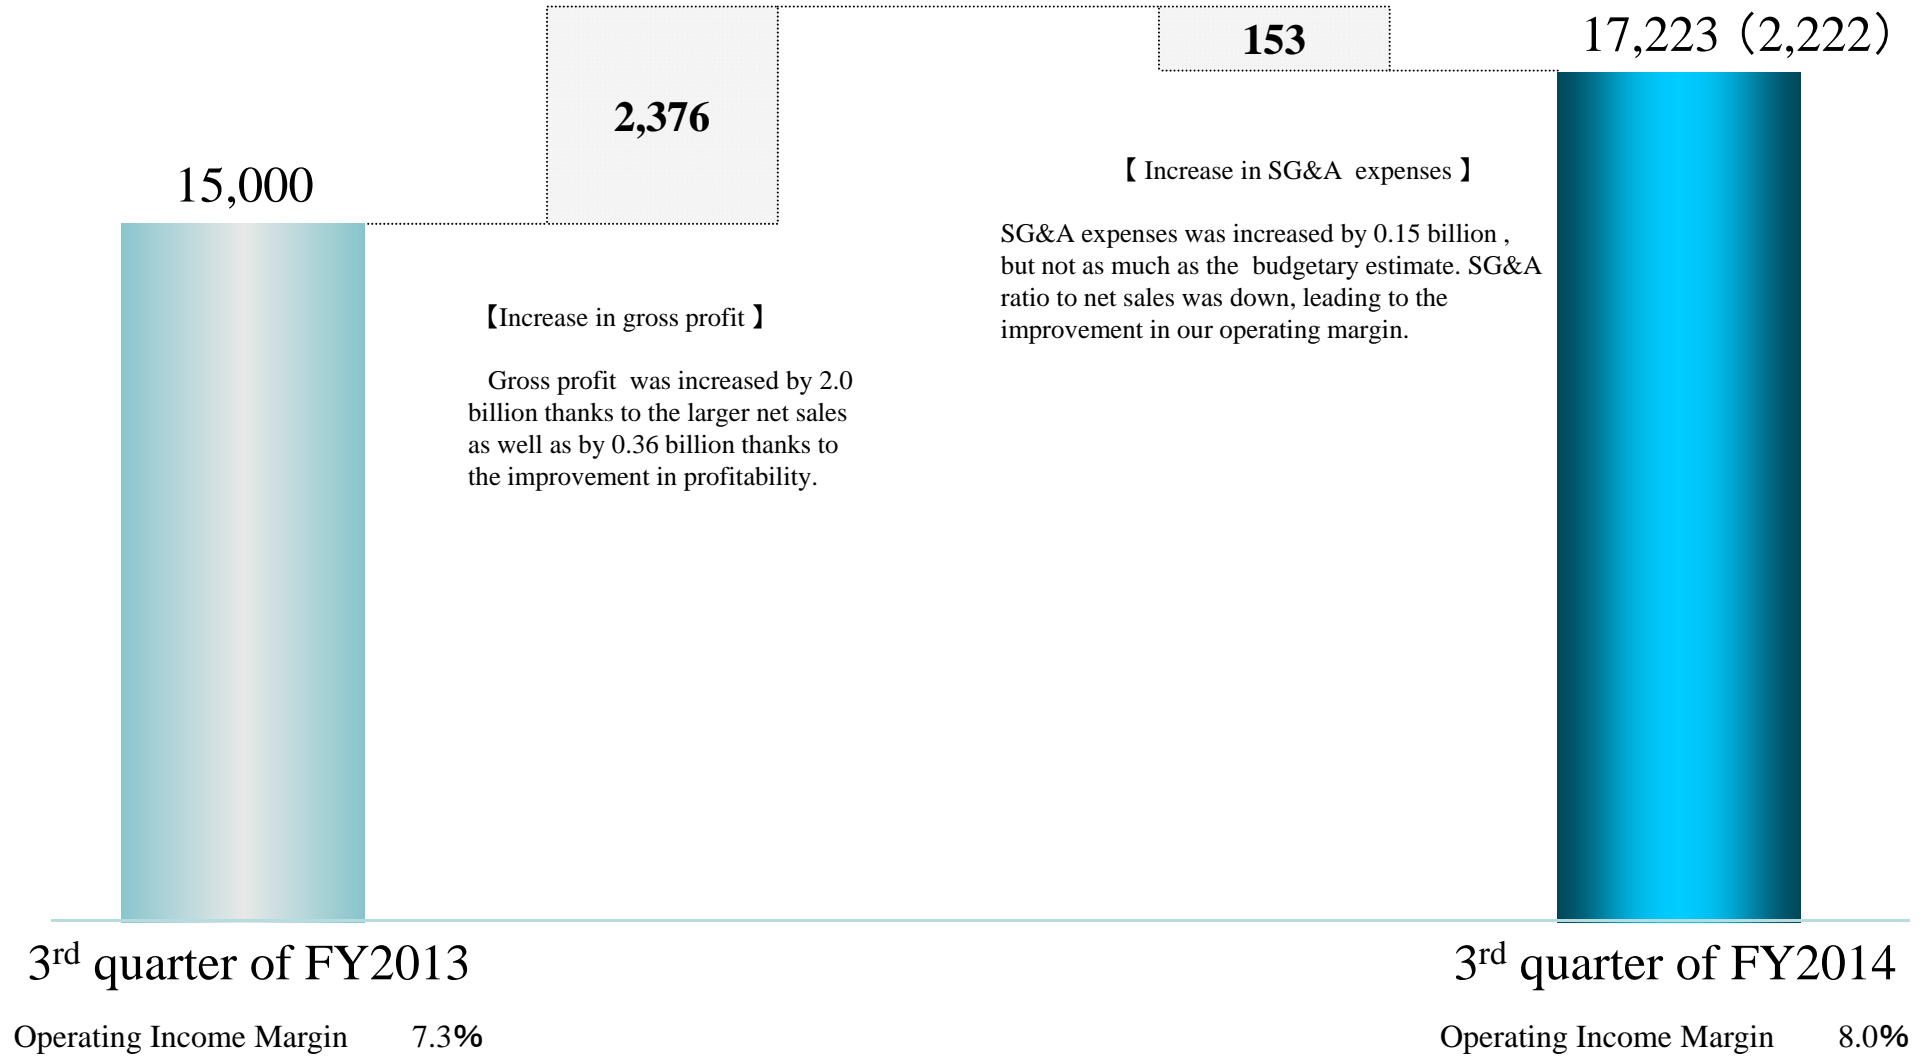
2,376

153

17,223（2,222）

15,000

【 Increase in SG&A expenses 】

SG&A expenses was increased by 0.15 billion , but not as much as the budgetary estimate. SG&A ratio to net sales was down, leading to the improvement in our operating margin.

【Increase in gross profit 】

Gross profit was increased by 2.0 billion thanks to the larger net sales as well as by 0.36 billion thanks to the improvement in profitability.

3$^{rd}$ quarter of FY2013

3$^{rd}$ quarter of FY2014

Operating Income Margin 7.3%

Operating Income Margin 8.0%